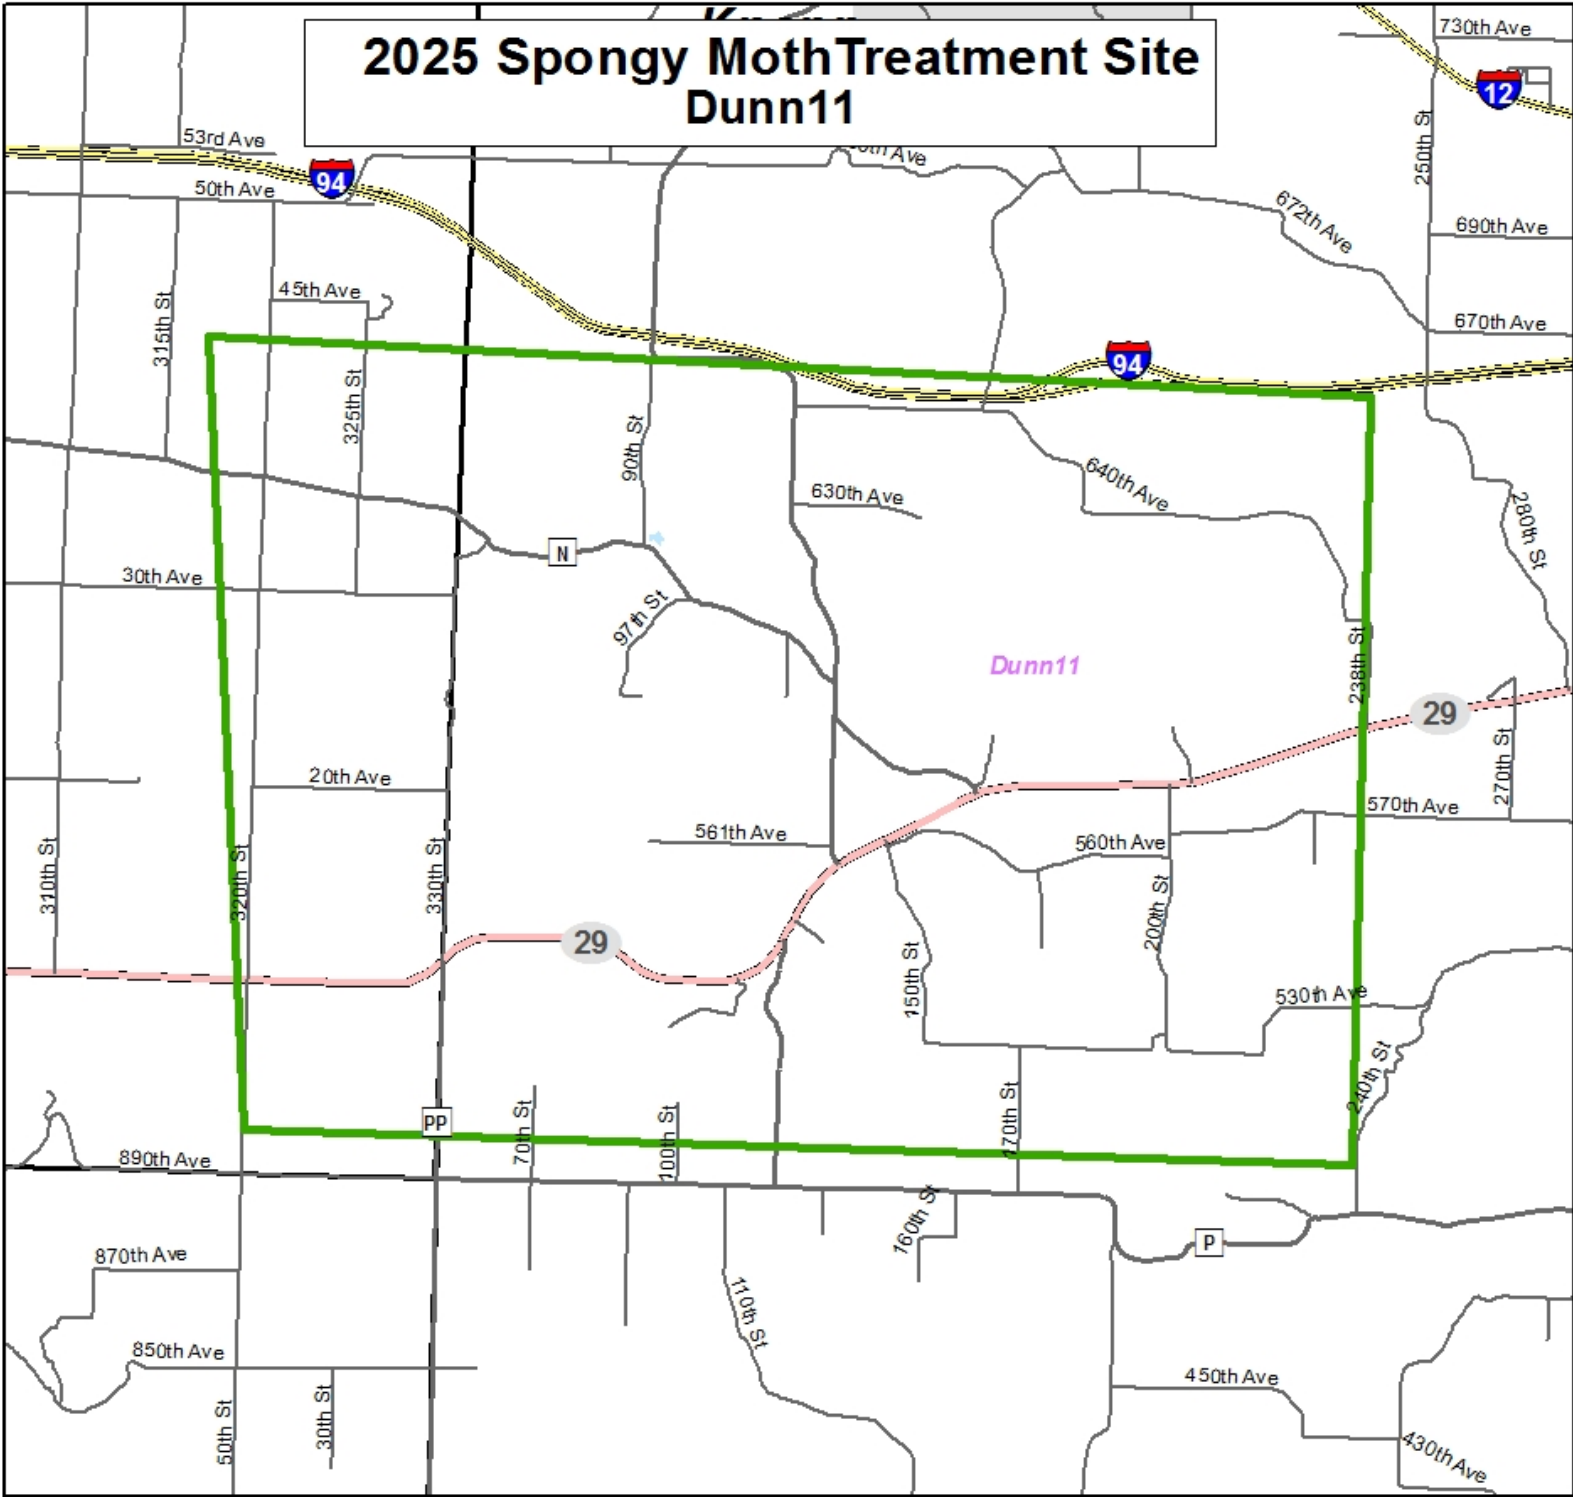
2025 Spongy MothTreatment Site
Dunn11

730th Ave
12
53rd Ave
94
50th Ave
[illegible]th Ave
250th St
672th Ave
690th Ave
45th Ave
315th St
670th Ave
94
325th St
90th St
630th Ave
640th Ave
280th St
N
30th Ave
97th St
238th St
Dunn11
29
270th St
20th Ave
570th Ave
561th Ave
560th Ave
310th St
320th St
330th St
200th St
29
150th St
530th Ave
240th St
PP
70th St
100th St
170th St
890th Ave
160th St
P
870th Ave
110th St
850th Ave
450th Ave
50th St
30th St
430th Ave